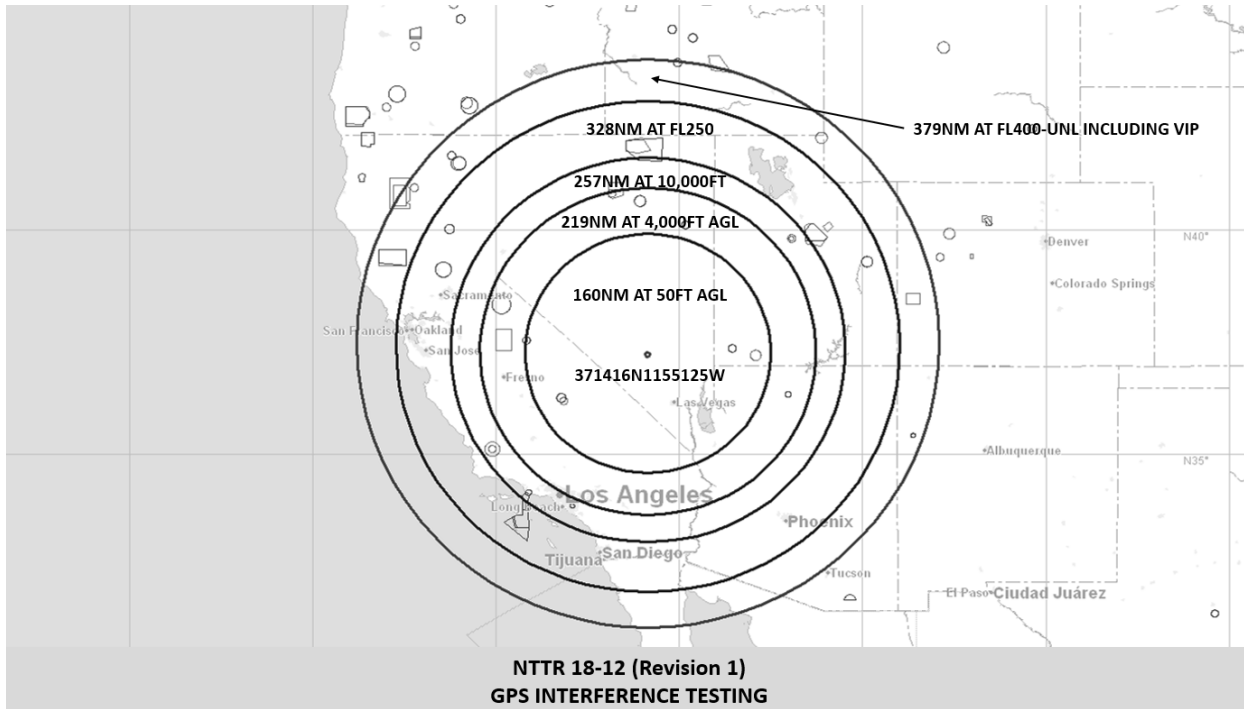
379NM AT FL400-UNL INCLUDING VIP

328NM AT FL250

257NM AT 10,000FT

219NM AT 4,000FT AGL

160NM AT 50FT AGL

371416N1155125W

Denver

N40°

Colorado Springs

Sacramento

San Francisco

Oakland

San Jose

Fresno

Las Vegas

Albuquerque

N35°

Los Angeles

Long Beach

Phoenix

Tijuana

San Diego

Tucson

El Paso

Ciudad Juárez

NTTR 18-12 (Revision 1)
GPS INTERFERENCE TESTING